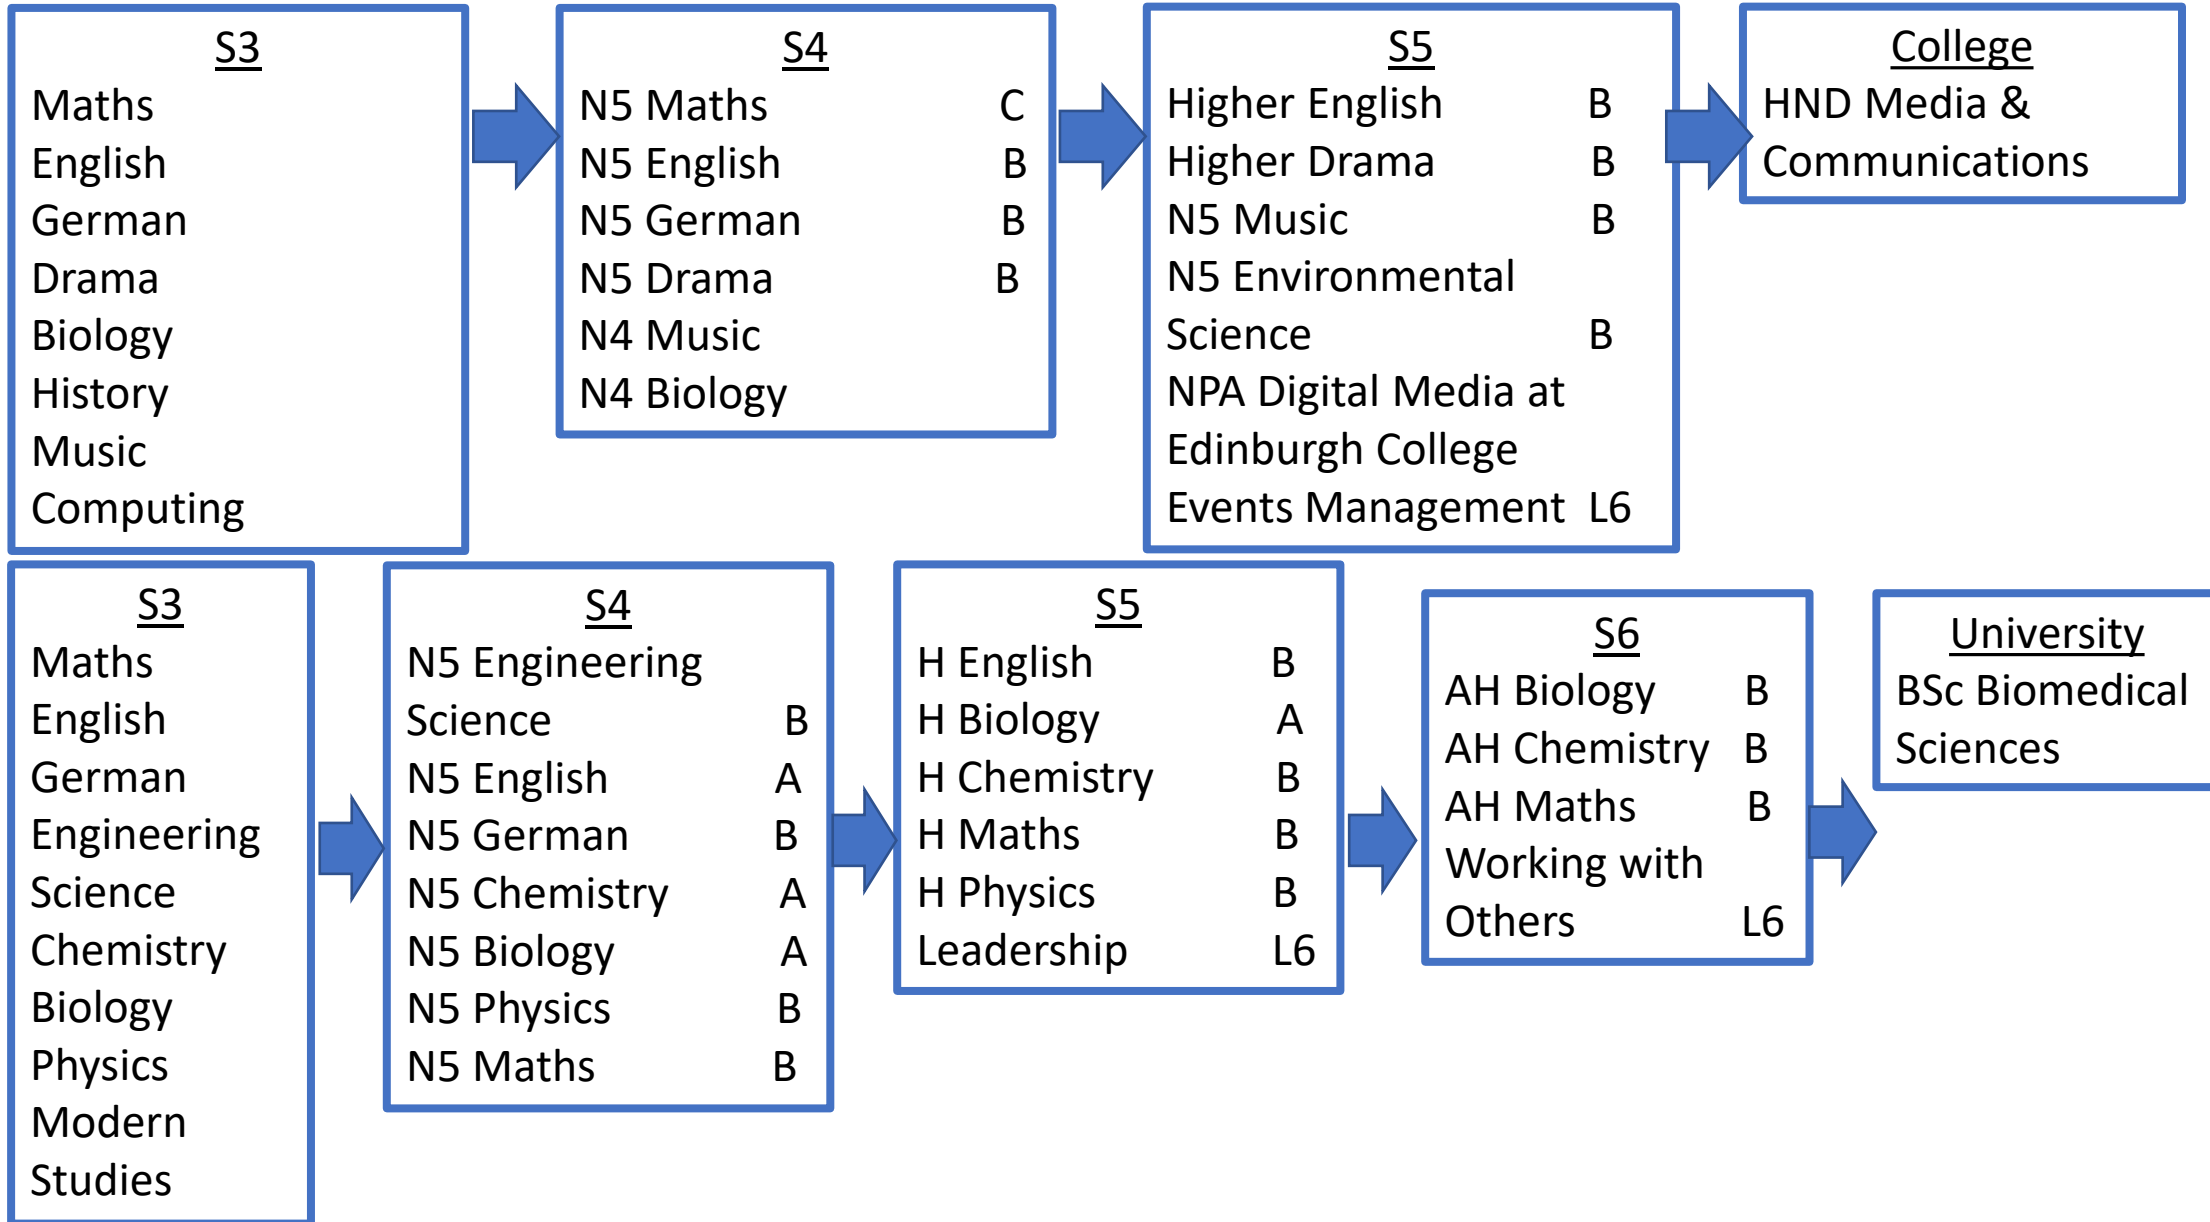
S3
Maths
English
German
Drama
Biology
History
Music
Computing

S4
N5 Maths C
N5 English B
N5 German B
N5 Drama B
N4 Music
N4 Biology

S5
Higher English B
Higher Drama B
N5 Music B
N5 Environmental Science B
NPA Digital Media at Edinburgh College
Events Management L6

College
HND Media & Communications

S3
Maths
English
German
Engineering Science
Chemistry
Biology
Physics
Modern Studies

S4
N5 Engineering Science B
N5 English A
N5 German B
N5 Chemistry A
N5 Biology A
N5 Physics B
N5 Maths B

S5
H English B
H Biology A
H Chemistry B
H Maths B
H Physics B
Leadership L6

S6
AH Biology B
AH Chemistry B
AH Maths B
Working with Others L6

University
BSc Biomedical Sciences